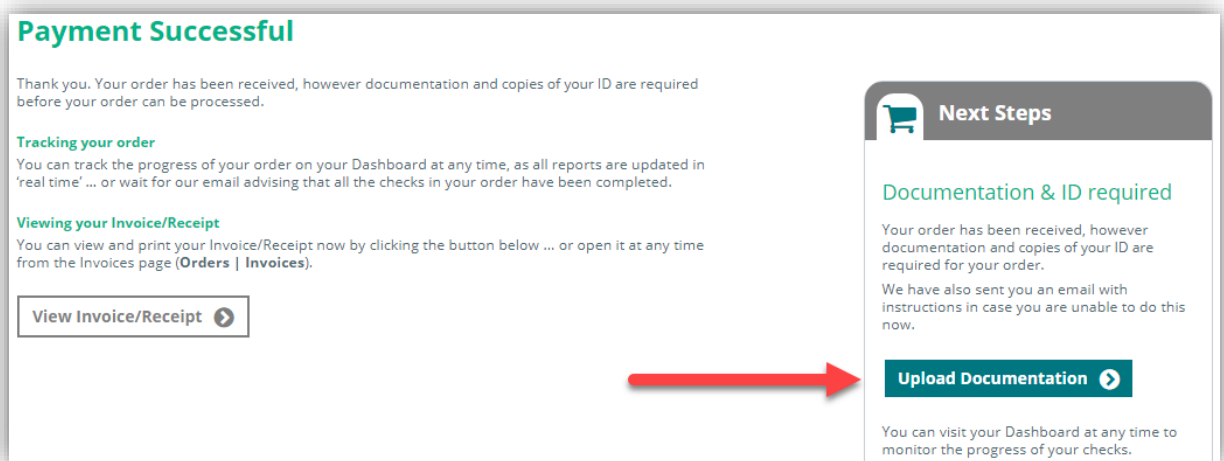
Payment Successful

Thank you. Your order has been received, however documentation and copies of your ID are required before your order can be processed.

Tracking your order
You can track the progress of your order on your Dashboard at any time, as all reports are updated in 'real time' ... or wait for our email advising that all the checks in your order have been completed.

Viewing your Invoice/Receipt
You can view and print your Invoice/Receipt now by clicking the button below ... or open it at any time from the Invoices page (Orders | Invoices).

View Invoice/Receipt

Next Steps

Documentation & ID required

Your order has been received, however documentation and copies of your ID are required for your order.

We have also sent you an email with instructions in case you are unable to do this now.

Upload Documentation

You can visit your Dashboard at any time to monitor the progress of your checks.